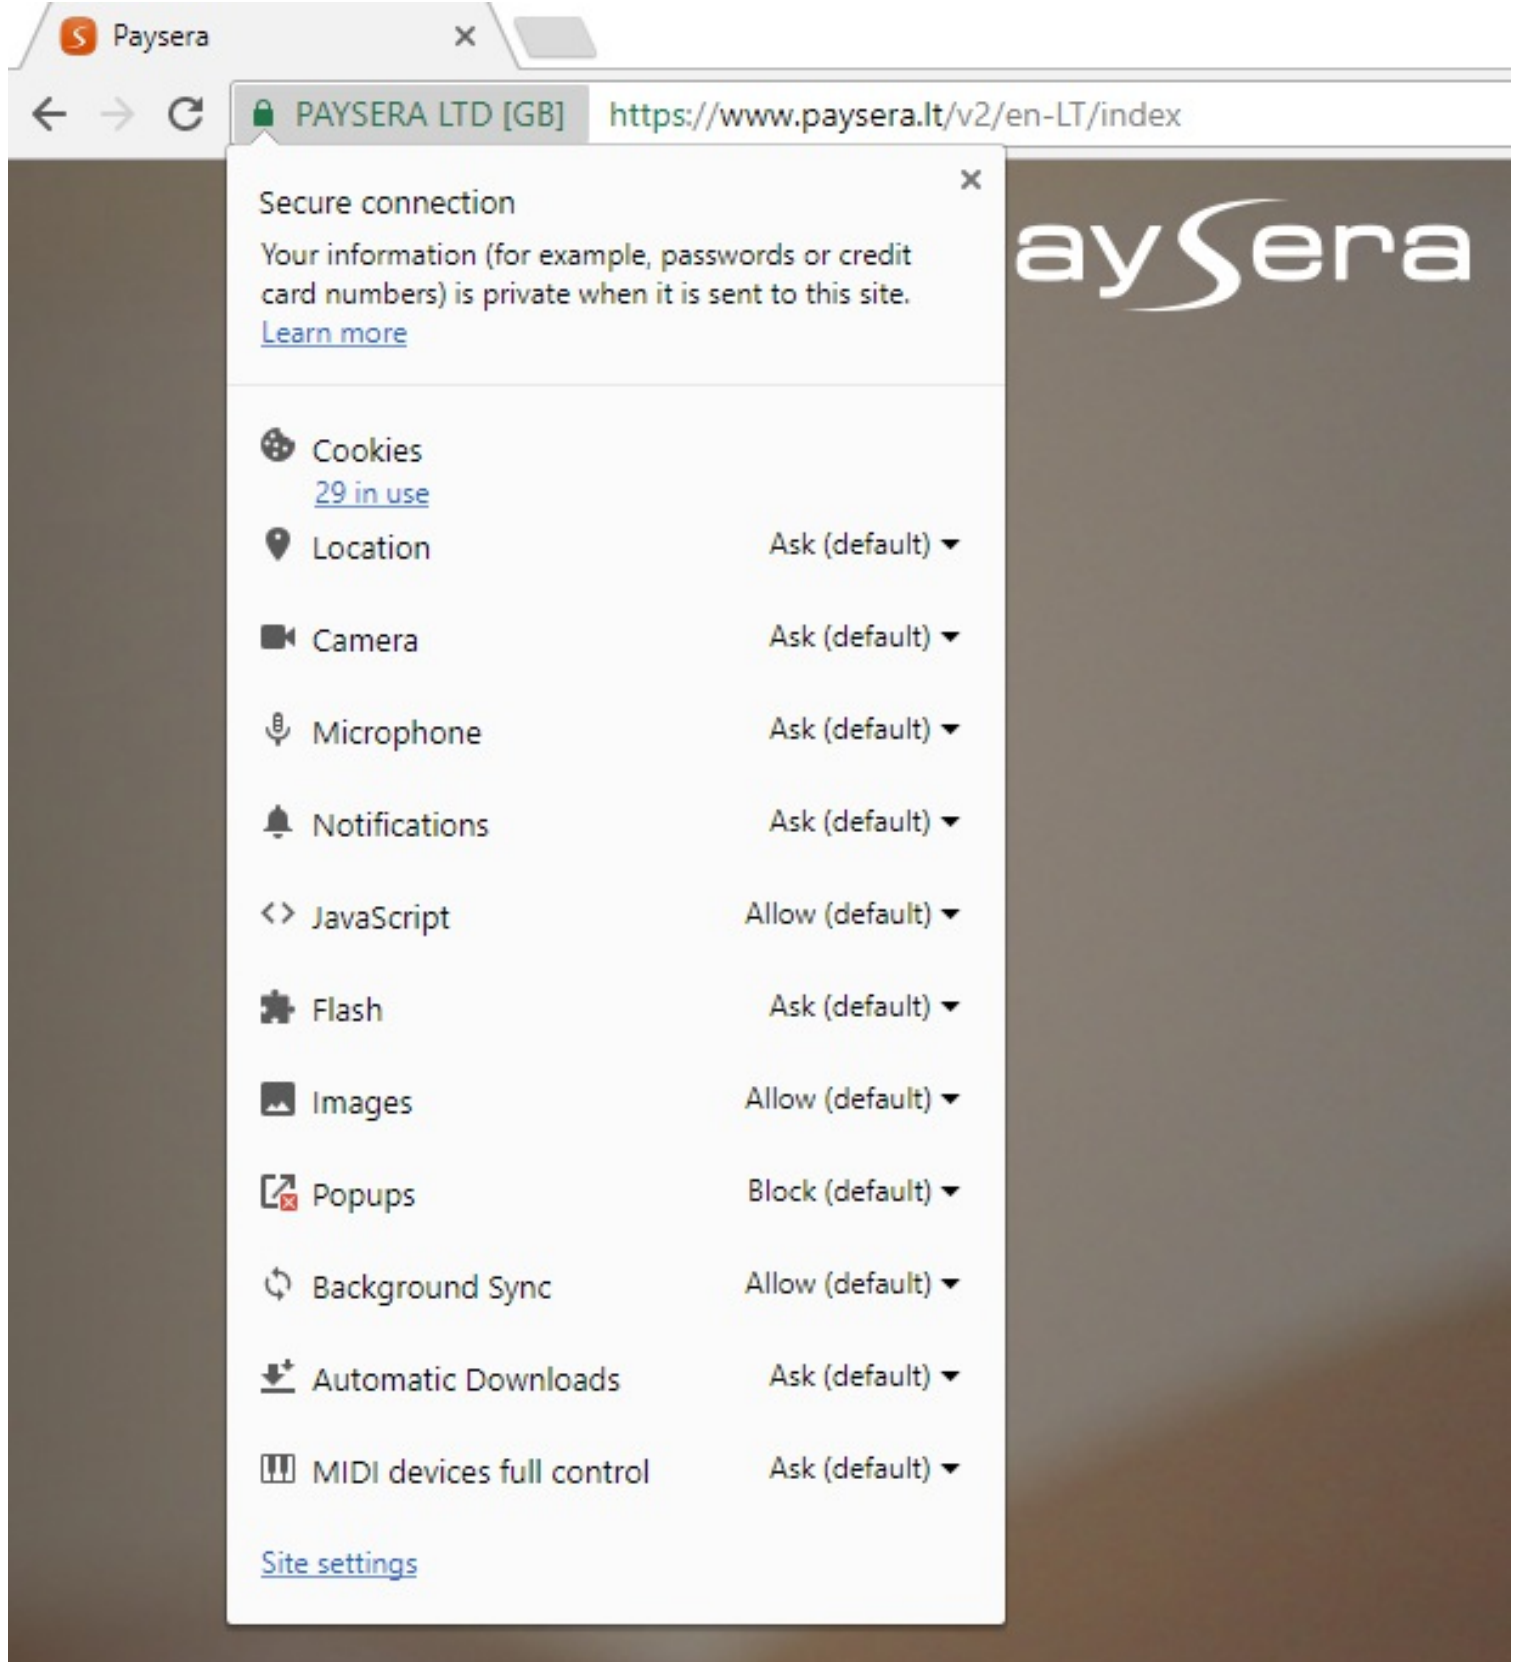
Paysera ×

PAYSERA LTD [GB] https://www.paysera.lt/v2/en-LT/index

×

Secure connection

Your information (for example, passwords or credit card numbers) is private when it is sent to this site.
Learn more

Cookies
29 in use

| | |
|---|---|
| Location | Ask (default) |
| Camera | Ask (default) |
| Microphone | Ask (default) |
| Notifications | Ask (default) |
| JavaScript | Allow (default) |
| Flash | Ask (default) |
| Images | Allow (default) |
| Popups | Block (default) |
| Background Sync | Allow (default) |
| Automatic Downloads | Ask (default) |
| MIDI devices full control | Ask (default) |

Site settings

aysera